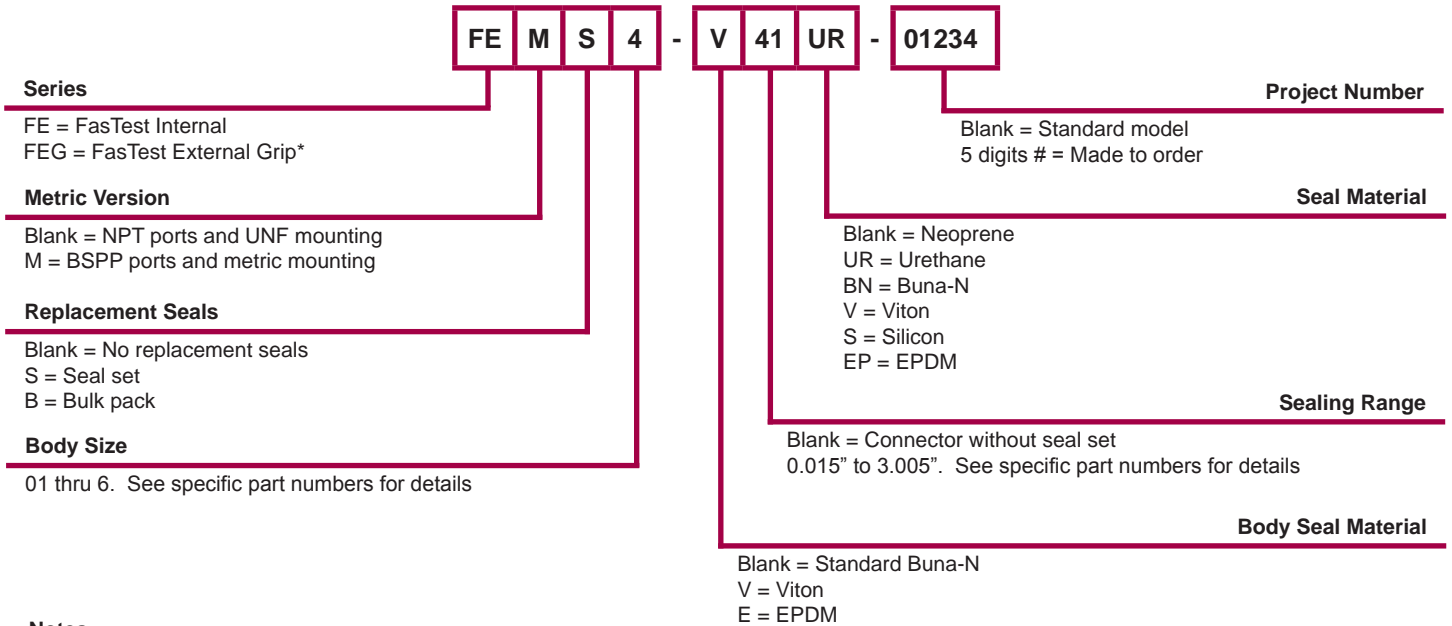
FE M S 4 - V 41 UR - 01234

Series
FE = FasTest Internal
FEG = FasTest External Grip*

Metric Version
Blank = NPT ports and UNF mounting
M = BSPP ports and metric mounting

Replacement Seals
Blank = No replacement seals
S = Seal set
B = Bulk pack

Body Size
01 thru 6. See specific part numbers for details

Project Number
Blank = Standard model
5 digits # = Made to order

Seal Material
Blank = Neoprene
UR = Urethane
BN = Buna-N
V = Viton
S = Silicon
EP = EPDM

Sealing Range
Blank = Connector without seal set
0.015" to 3.005". See specific part numbers for details

Body Seal Material
Blank = Standard Buna-N
V = Viton
E = EPDM

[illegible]